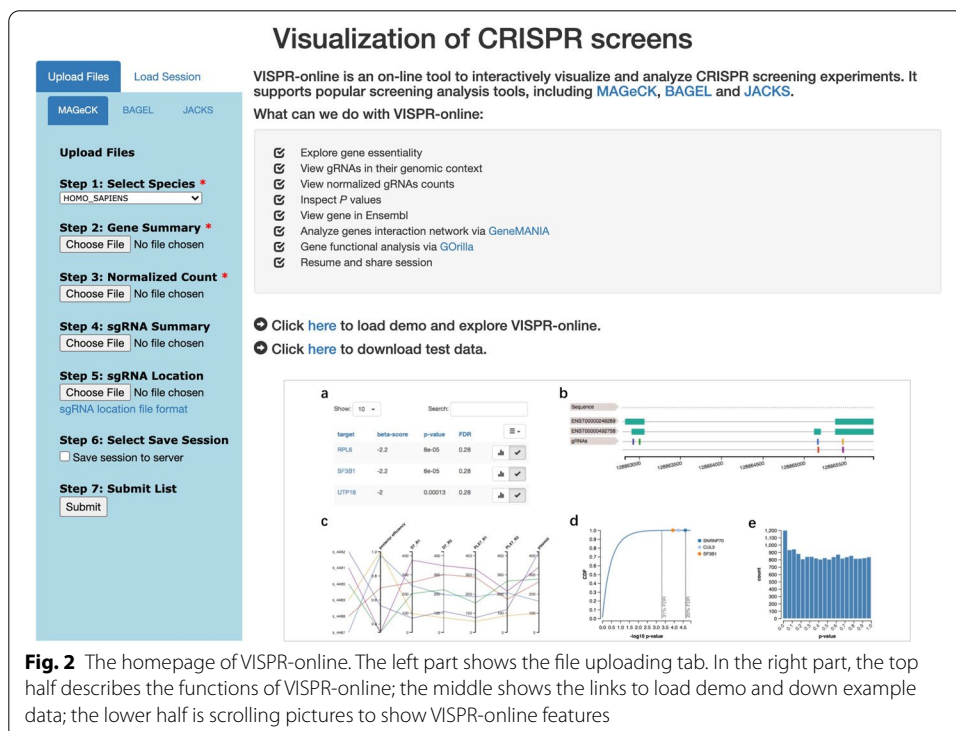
Visualization of CRISPR screens

Upload Files | Load Session

MAGeCK | BAGEL | JACKS

Upload Files

Step 1: Select Species *
HOMO_SAPIENS

Step 2: Gene Summary *
Choose File No file chosen

Step 3: Normalized Count *
Choose File No file chosen

Step 4: sgRNA Summary
Choose File No file chosen

Step 5: sgRNA Location
Choose File No file chosen
sgRNA location file format

Step 6: Select Save Session
Save session to server

Step 7: Submit List
Submit

VISPR-online is an on-line tool to interactively visualize and analyze CRISPR screening experiments. It supports popular screening analysis tools, including MAGeCK, BAGEL and JACKS.

What can we do with VISPR-online:

Explore gene essentiality
View gRNAs in their genomic context
View normalized gRNAs counts
Inspect *P* values
View gene in Ensembl
Analyze genes interaction network via GeneMANIA
Gene functional analysis via GOrilla
Resume and share session

Click here to load demo and explore VISPR-online.
Click here to download test data.

a
Show: 10 | Search:

| target | beta-score | p-value | FDR |
|---|---|---|---|
| RPL6 | -2.2 | 6e-05 | 0.28 |
| SF3B1 | -2.2 | 6e-05 | 0.28 |
| UTP18 | -2 | 0.00013 | 0.28 |

b
Sequence
ENST00000249269
ENST00000492758
gRNAs
128863000 128863500 128864000 128864500 128865000 128865500

c

d
CDF
-log10 p-value
SNRNP70
CUL3
SF3B1

e
count
p-value

**Fig. 2** The homepage of VISPR-online. The left part shows the file uploading tab. In the right part, the top half describes the functions of VISPR-online; the middle shows the links to load demo and down example data; the lower half is scrolling pictures to show VISPR-online features